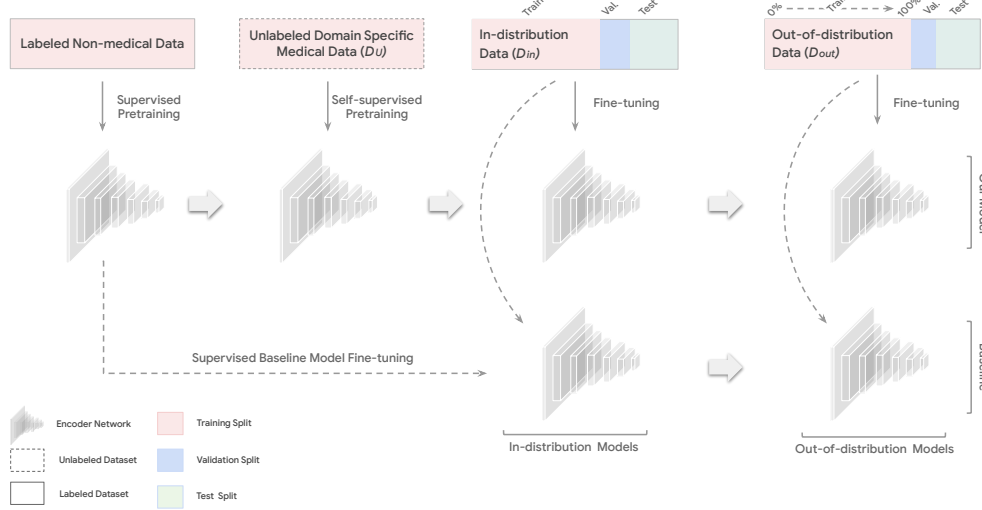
Labeled Non-medical Data

Supervised Pretraining

Unlabeled Domain Specific Medical Data ($D_U$)

Self-supervised Pretraining

Train

Val.

Test

In-distribution Data ($D_{in}$)

Fine-tuning

0%

Train

100%

Val.

Test

Out-of-distribution Data ($D_{out}$)

Fine-tuning

Our Model

Supervised Baseline Model Fine-tuning

Baseline

In-distribution Models

Out-of-distribution Models

Encoder Network

Unlabeled Dataset

Labeled Dataset

Training Split

Validation Split

Test Split